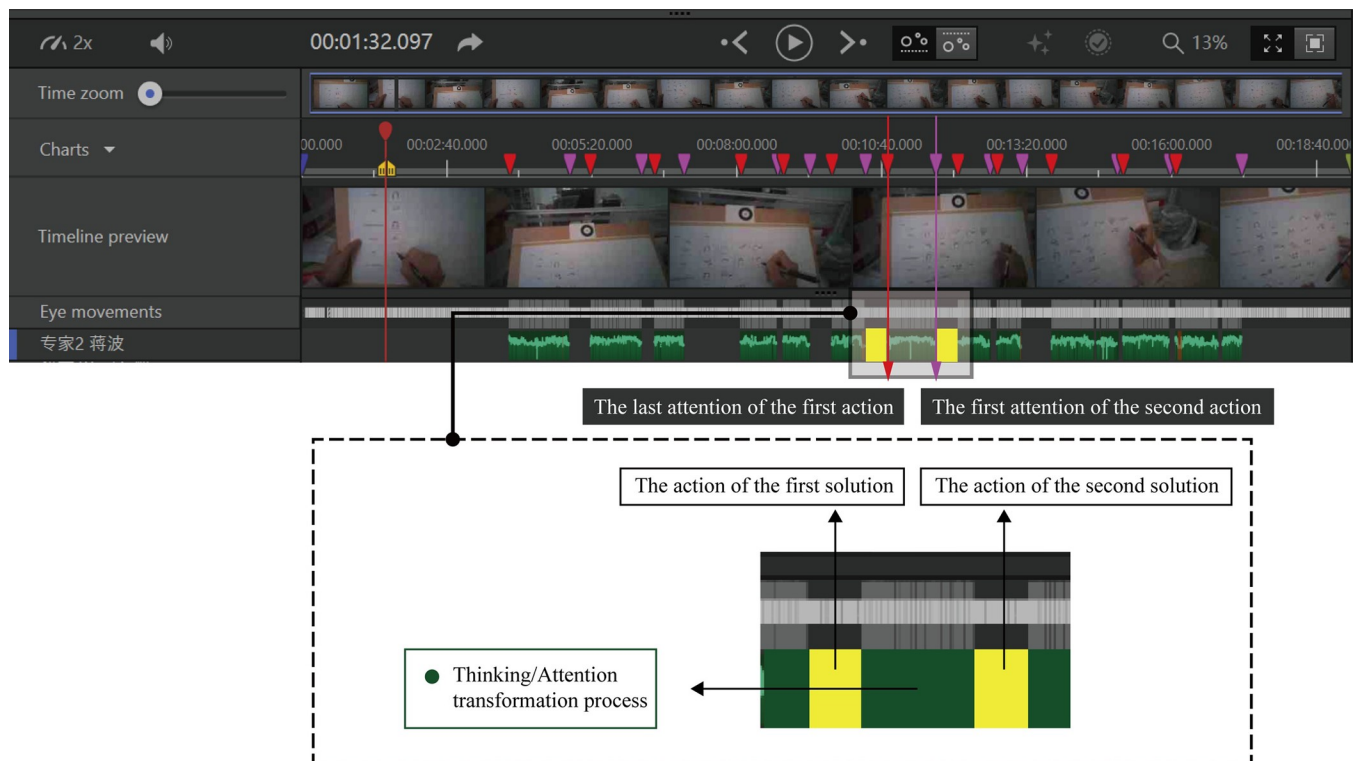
2x

00:01:32.097

13%

Time zoom

Charts

00.000 00:02:40.000 00:05:20.000 00:08:00.000 00:10:40.000 00:13:20.000 00:16:00.000 00:18:40.00

Timeline preview

Eye movements

专家2 蒋波

The last attention of the first action

The first attention of the second action

The action of the first solution

The action of the second solution

Thinking/Attention transformation process